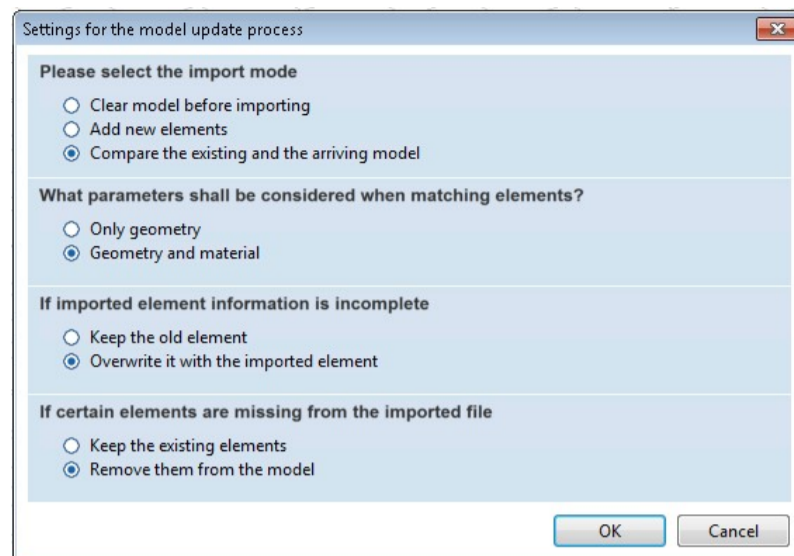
Settings for the model update process

Please select the import mode

Clear model before importing
Add new elements
Compare the existing and the arriving model

What parameters shall be considered when matching elements?

Only geometry
Geometry and material

If imported element information is incomplete

Keep the old element
Overwrite it with the imported element

If certain elements are missing from the imported file

Keep the existing elements
Remove them from the model

OK
Cancel